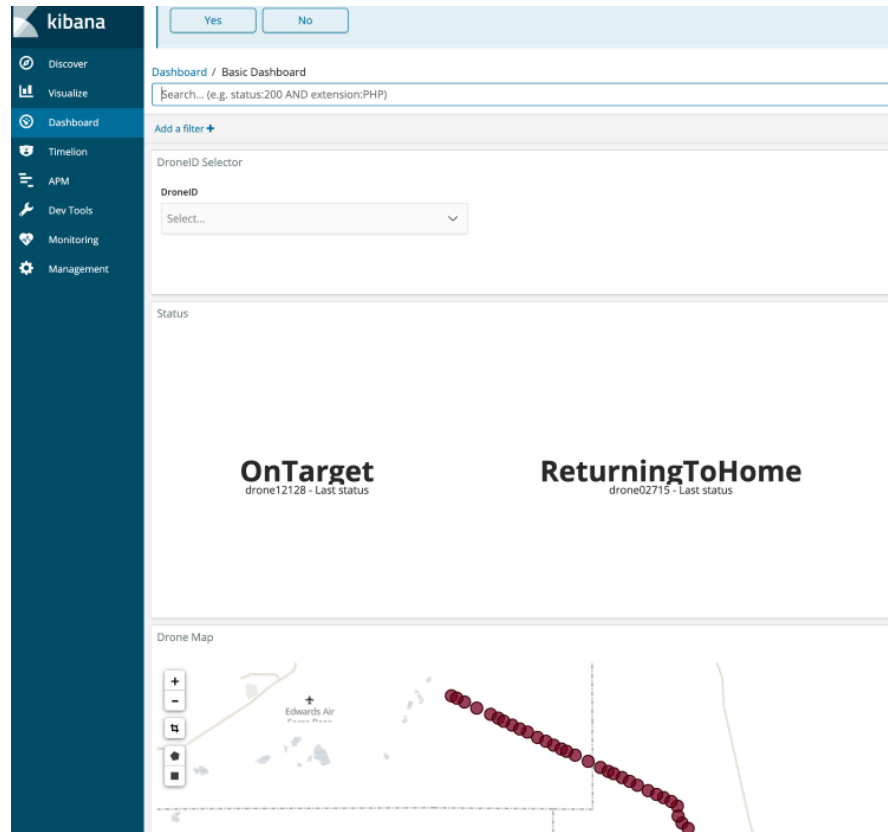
kibana

Discover
Visualize
Dashboard
Timelion
APM
Dev Tools
Monitoring
Management

Yes
No

Dashboard / Basic Dashboard

Search... (e.g. status:200 AND extension:PHP)

Add a filter +

DroneID Selector

DroneID

Select...

Status

OnTarget
drone12128 - Last status

ReturningToHome
drone02715 - Last status

Drone Map

+
-

Edwards Air
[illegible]